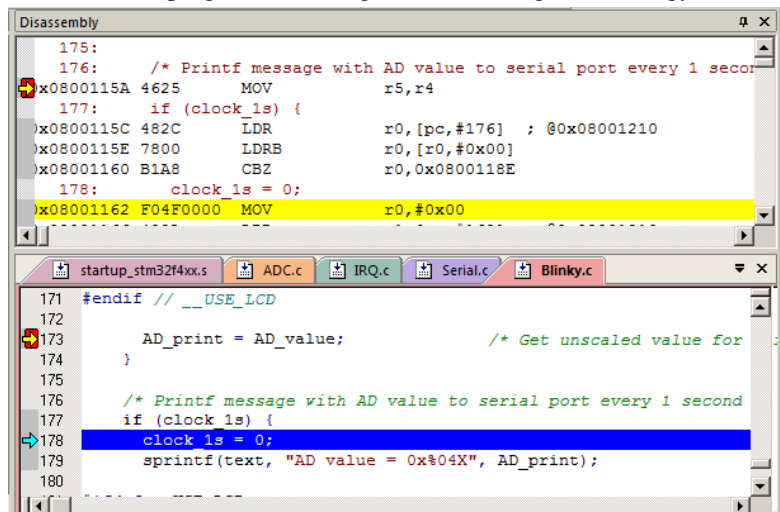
Disassembly

175:
176: /* Printf message with AD value to serial port every 1 secon
0x0800115A 4625 MOV r5,r4
177: if (clock_1s) {
0x0800115C 482C LDR r0,[pc,#176] ; @0x08001210
0x0800115E 7800 LDRB r0,[r0,#0x00]
0x08001160 B1A8 CBZ r0,0x0800118E
178: clock_1s = 0;
0x08001162 F04F0000 MOV r0,#0x00

startup_stm32f4xx.s | ADC.c | IRQ.c | Serial.c | Blinky.c

171 #endif // __USE_LCD
172
173 AD_print = AD_value; /* Get unscaled value for
174 }
175
176 /* Printf message with AD value to serial port every 1 second
177 if (clock_1s) {
178 clock_1s = 0;
179 sprintf(text, "AD value = 0x%04X", AD_print);
180